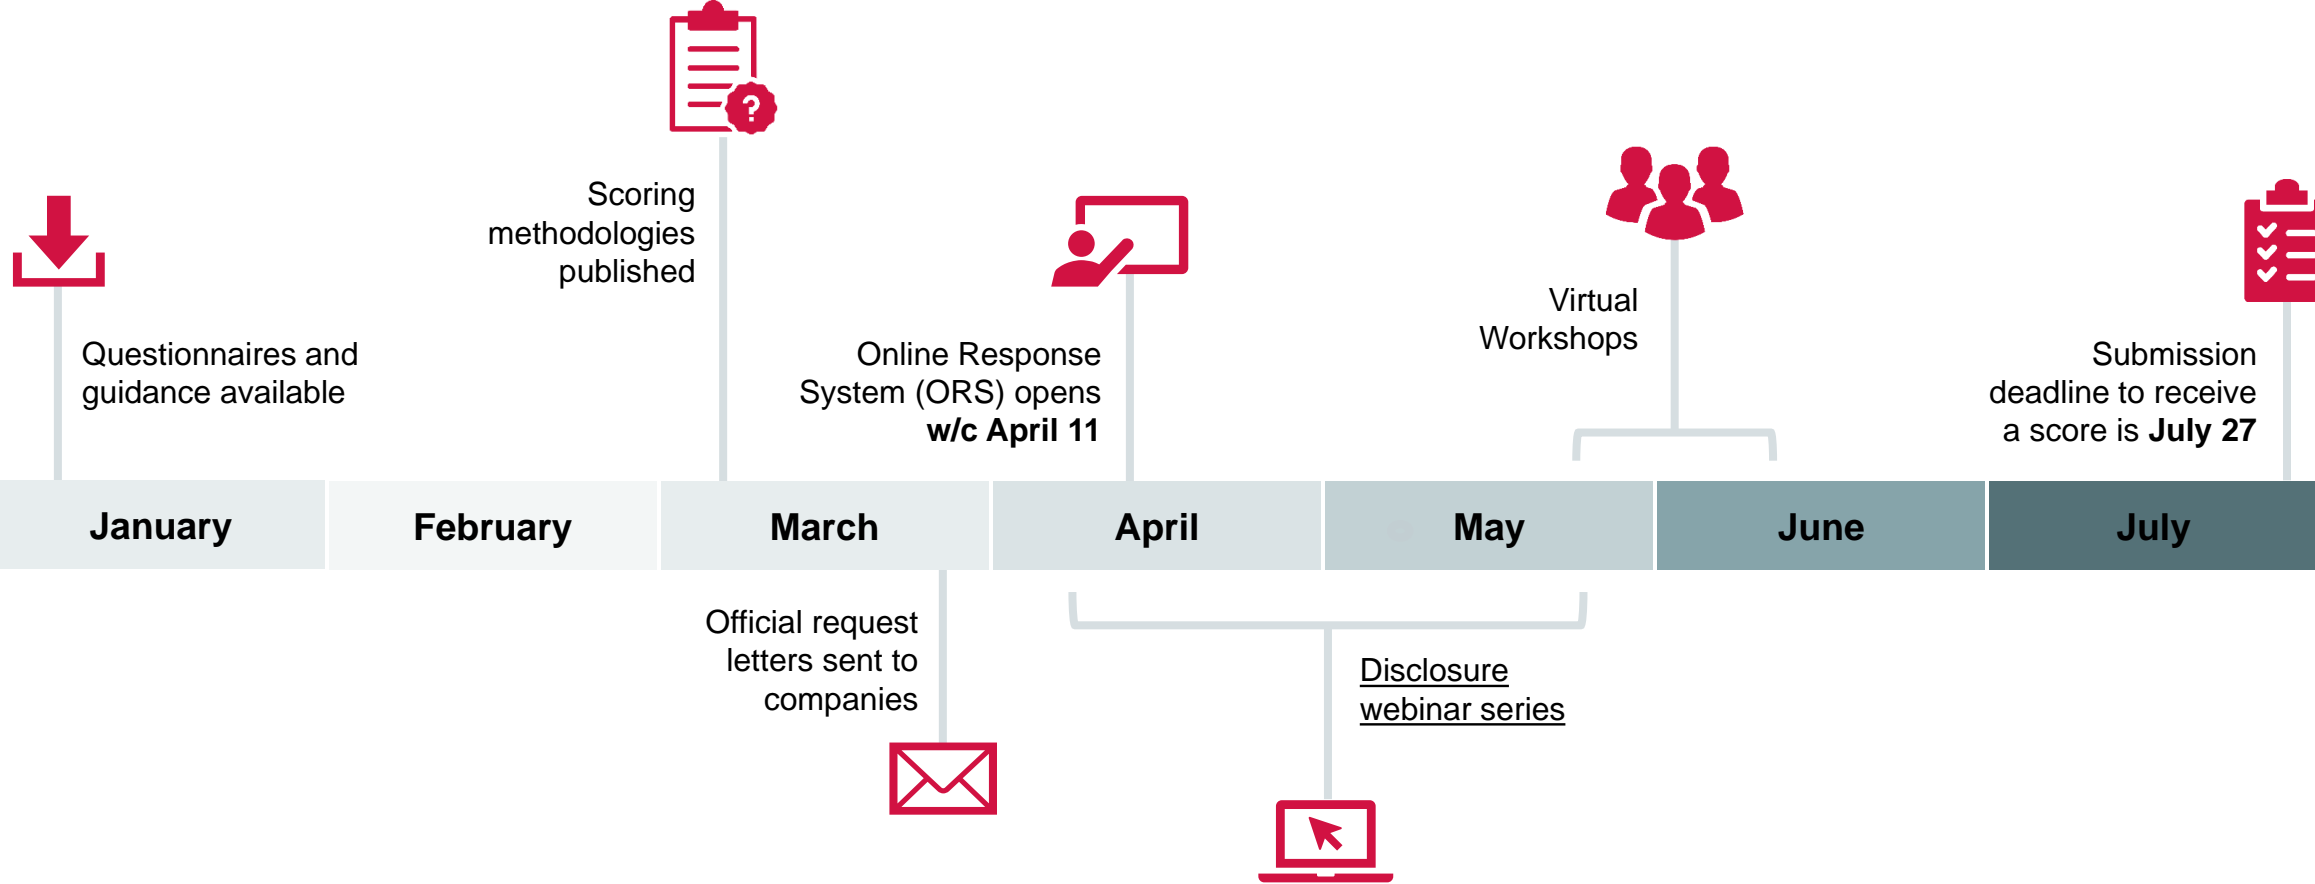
Scoring methodologies published

Questionnaires and guidance available

Online Response System (ORS) opens **w/c April 11**

Virtual Workshops

Submission deadline to receive a score is **July 27**

| January | February | March | April | May | June | July |
|---|---|---|---|---|---|---|

Official request letters sent to companies

Disclosure webinar series